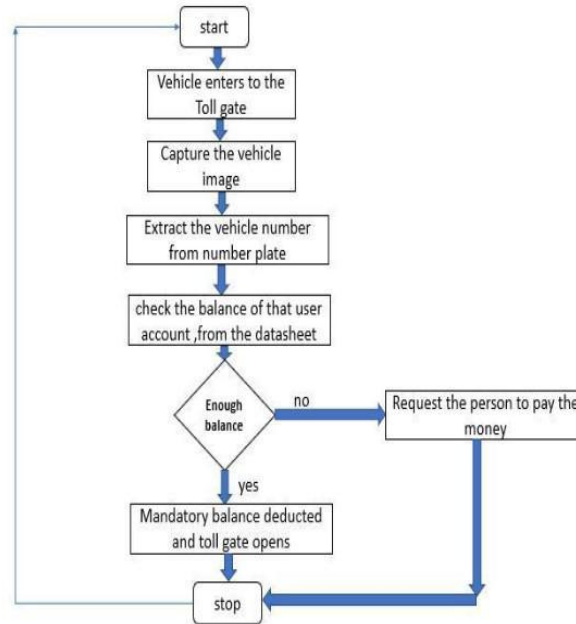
start

Vehicle enters to the Toll gate

Capture the vehicle image

Extract the vehicle number from number plate

check the balance of that user account ,from the datasheet

Enough balance

no

Request the person to pay the money

yes

Mandatory balance deducted and toll gate opens

stop